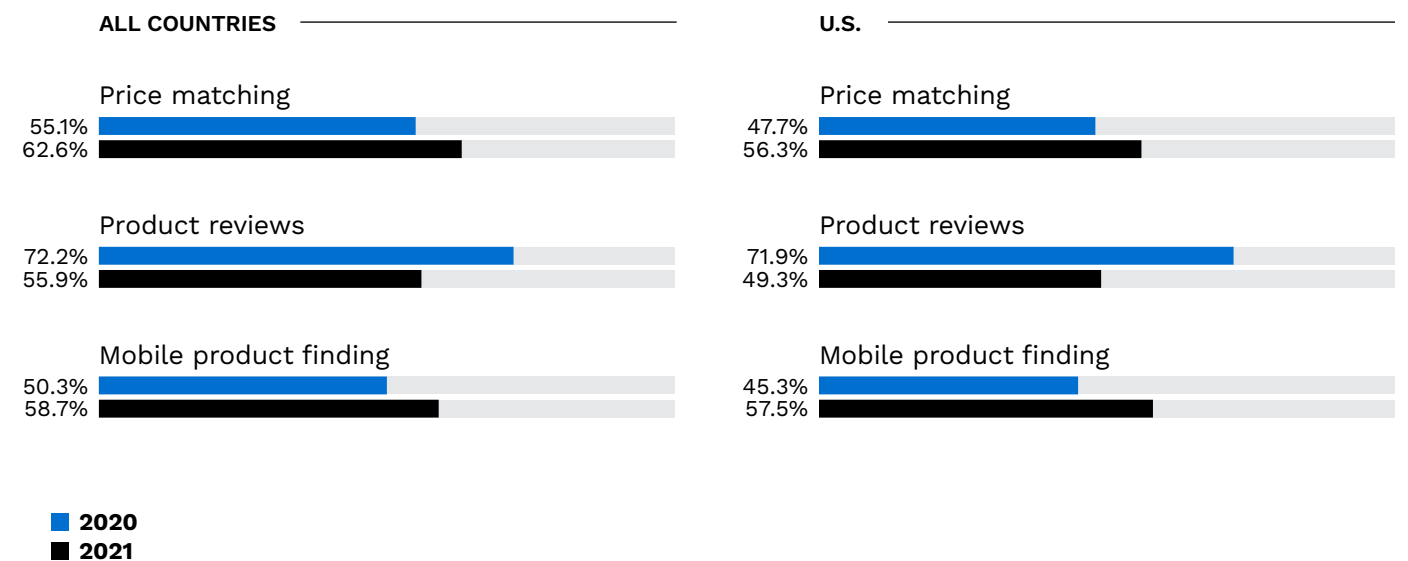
ALL COUNTRIES

Price matching
55.1%
62.6%

Product reviews
72.2%
55.9%

Mobile product finding
50.3%
58.7%

U.S.

Price matching
47.7%
56.3%

Product reviews
71.9%
49.3%

Mobile product finding
45.3%
57.5%

2020
2021